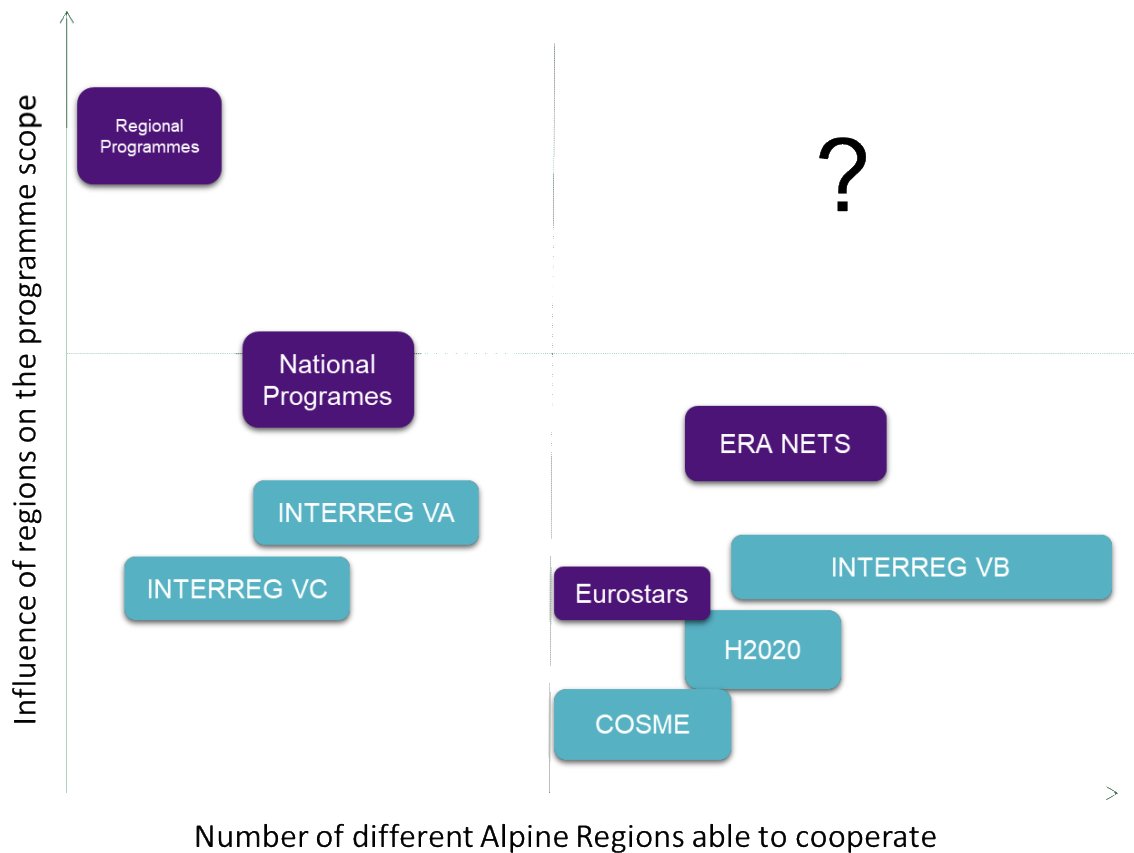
Influence of regions on the programme scope

Regional Programmes

?

National Programes

ERA NETS

INTERREG VA

INTERREG VC

INTERREG VB

Eurostars

H2020

COSME

Number of different Alpine Regions able to cooperate